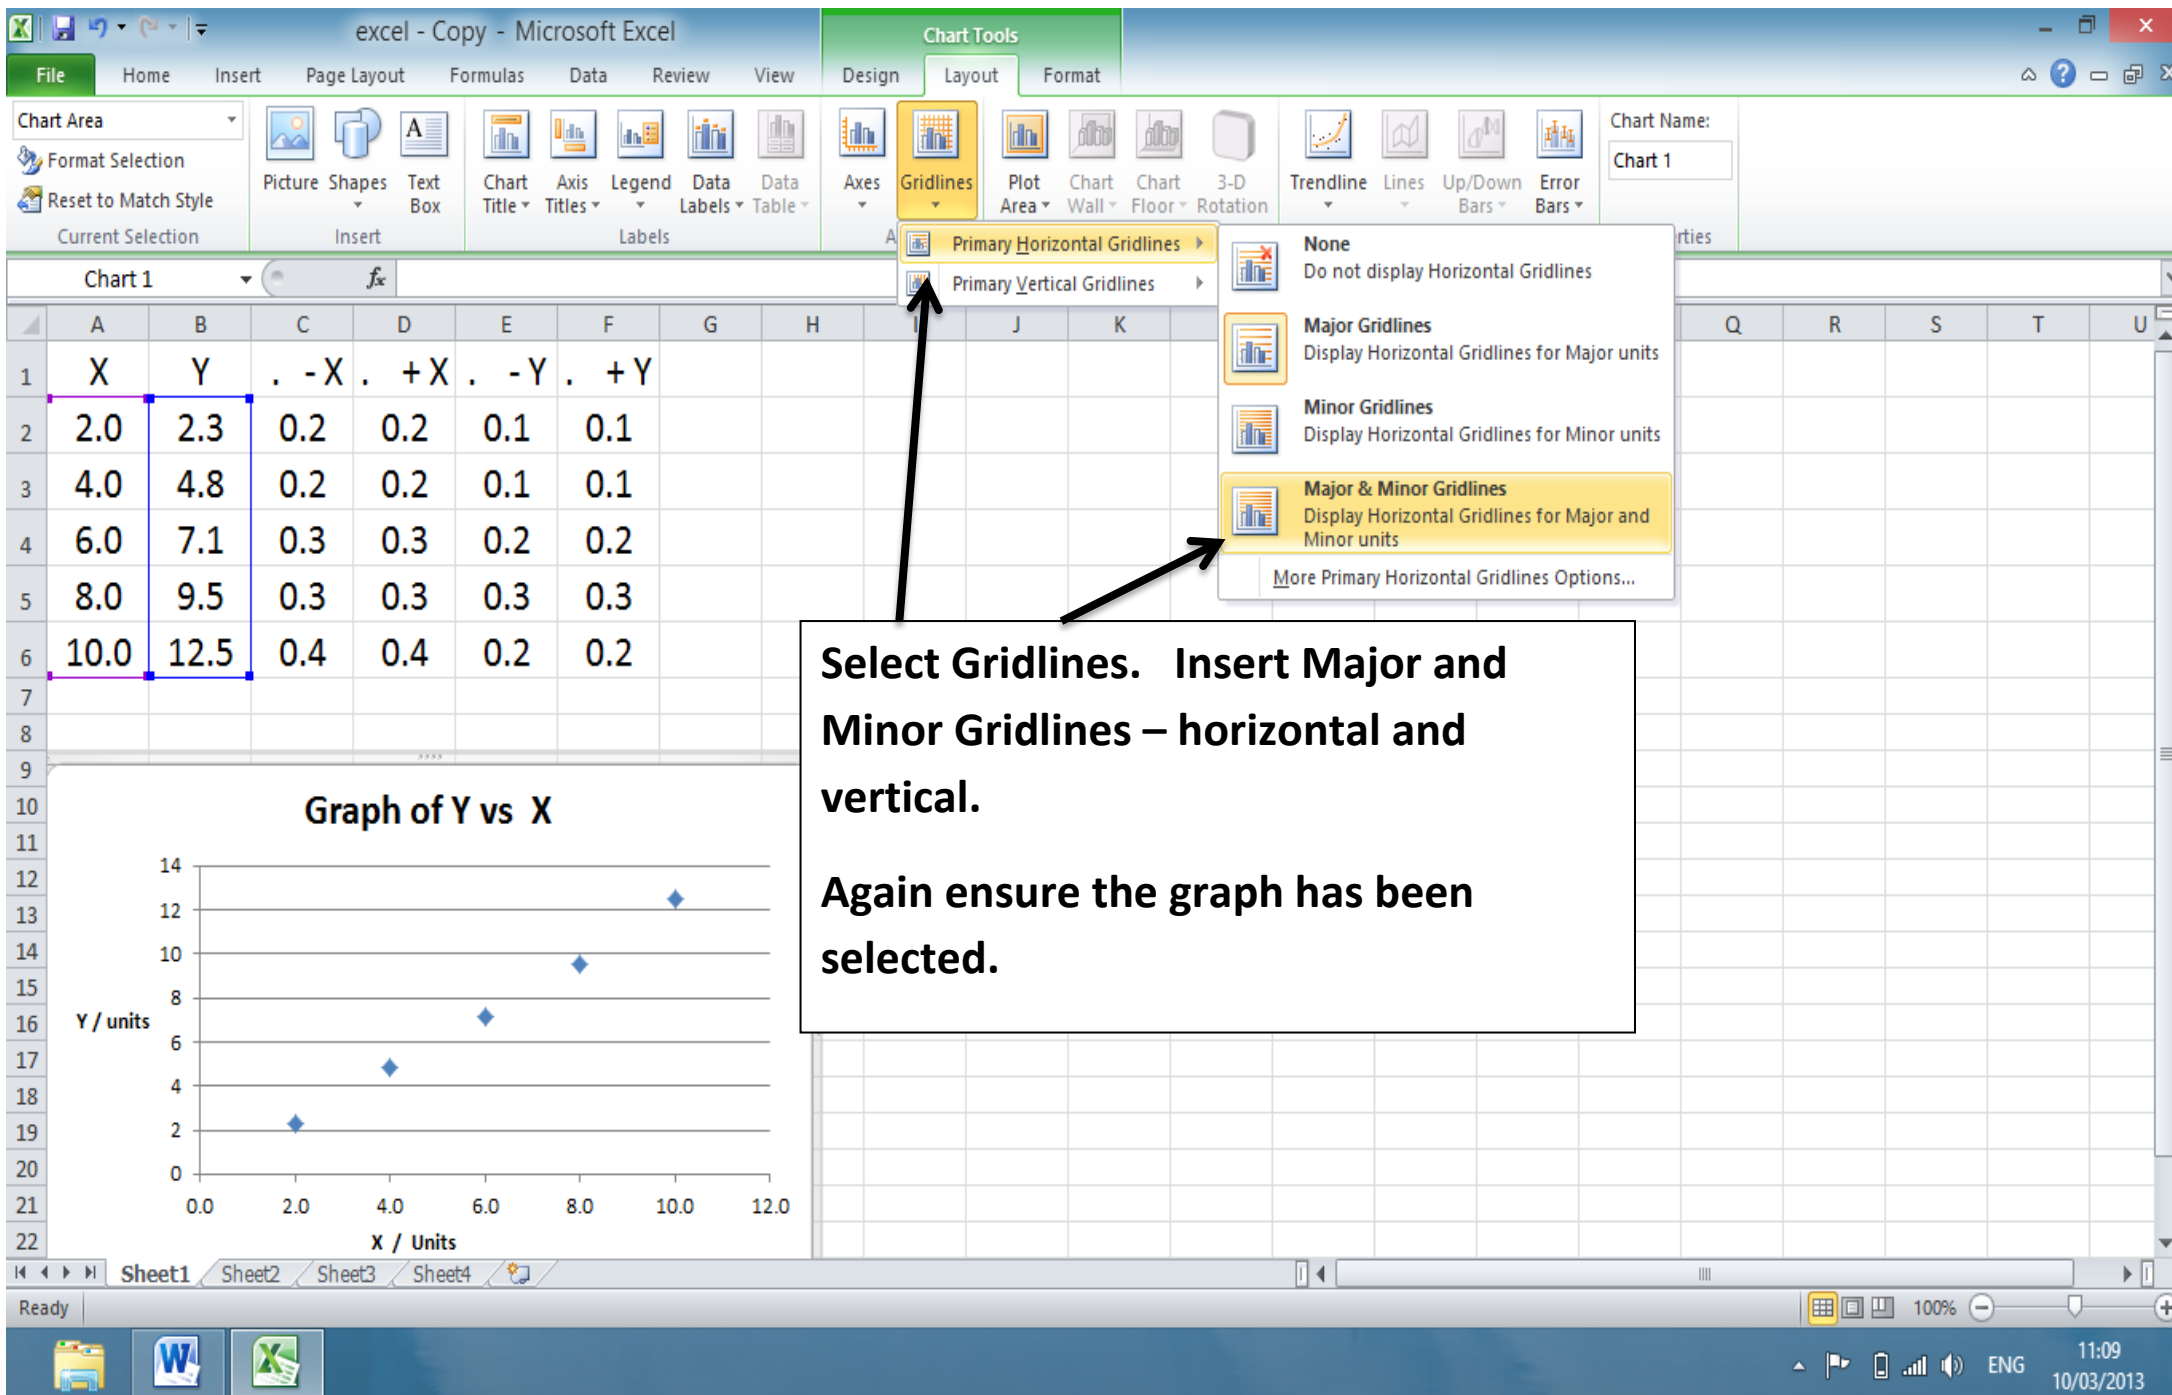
excel - Copy - Microsoft Excel

Chart Tools

File Home Insert Page Layout Formulas Data Review View Design Layout Format

Chart Area
Format Selection
Reset to Match Style
Current Selection

Picture Shapes Text Box
Insert

Chart Title Axis Titles Legend Data Labels Data Table
Labels

Axes Gridlines
A

Plot Area Chart Wall Chart Floor 3-D Rotation

Trendline Lines Up/Down Bars Error Bars

Chart Name:
Chart 1
rties

Primary Horizontal Gridlines
Primary Vertical Gridlines

None
Do not display Horizontal Gridlines

Major Gridlines
Display Horizontal Gridlines for Major units

Minor Gridlines
Display Horizontal Gridlines for Minor units

Major & Minor Gridlines
Display Horizontal Gridlines for Major and Minor units

More Primary Horizontal Gridlines Options...

Chart 1 $fx$

| | A | B | C | D | E | F | G | H | I | J | K | Q | R | S | T | U |
|---|---|---|---|---|---|---|---|---|---|---|---|---|---|---|---|---|
| 1 | X | Y | . -X | . +X | . -Y | . +Y | | | | | | | | | | |
| 2 | 2.0 | 2.3 | 0.2 | 0.2 | 0.1 | 0.1 | | | | | | | | | | |
| 3 | 4.0 | 4.8 | 0.2 | 0.2 | 0.1 | 0.1 | | | | | | | | | | |
| 4 | 6.0 | 7.1 | 0.3 | 0.3 | 0.2 | 0.2 | | | | | | | | | | |
| 5 | 8.0 | 9.5 | 0.3 | 0.3 | 0.3 | 0.3 | | | | | | | | | | |
| 6 | 10.0 | 12.5 | 0.4 | 0.4 | 0.2 | 0.2 | | | | | | | | | | |

7 8 9 10 11 12 13 14 15 16 17 18 19 20 21 22

Graph of Y vs X

Y / units

14 12 10 8 6 4 2 0

0.0 2.0 4.0 6.0 8.0 10.0 12.0

X / Units

Select Gridlines. Insert Major and Minor Gridlines – horizontal and vertical.

Again ensure the graph has been selected.

Sheet1 Sheet2 Sheet3 Sheet4

Ready 100%

ENG 11:09 10/03/2013